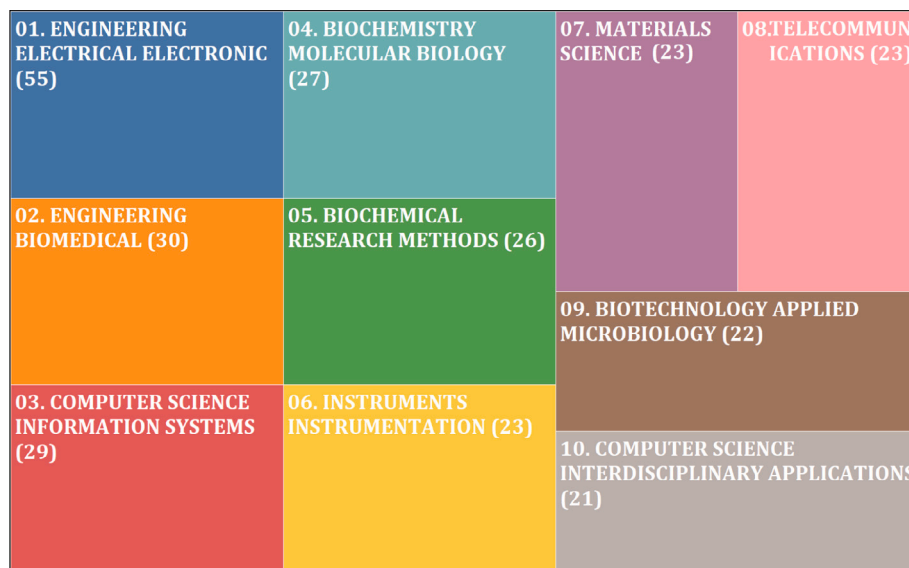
01. ENGINEERING ELECTRICAL ELECTRONIC (55)

04. BIOCHEMISTRY MOLECULAR BIOLOGY (27)

07. MATERIALS SCIENCE (23)

08.TELECOMMUN ICATIONS (23)

02. ENGINEERING BIOMEDICAL (30)

05. BIOCHEMICAL RESEARCH METHODS (26)

09. BIOTECHNOLOGY APPLIED MICROBIOLOGY (22)

03. COMPUTER SCIENCE INFORMATION SYSTEMS (29)

06. INSTRUMENTS INSTRUMENTATION (23)

10. COMPUTER SCIENCE INTERDISCIPLINARY APPLICATIONS (21)